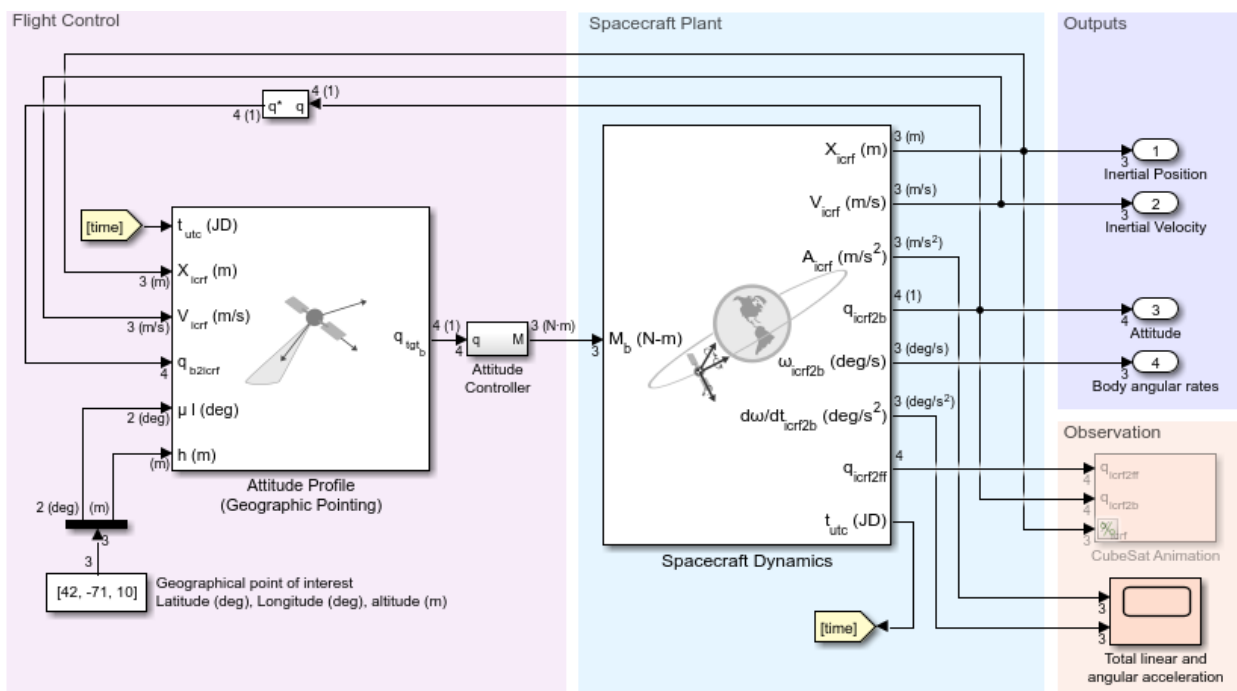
Flight Control

Spacecraft Plant

Outputs

4 (1)

4 (1)

$q^*$ q

[time]

$t_{utc}$ (JD)

$X_{icrf}$ (m)

3 (m)

$V_{icrf}$ (m/s)

3 (m/s)

$q_{b2icrf}$

4

μ l (deg)

2 (deg)

h (m)

(m)

$q_{tgt_b}$

4 (1)

4

q M

3 (N·m)

Attitude Controller

Attitude Profile (Geographic Pointing)

2 (deg)

(m)

3

3

[42, -71, 10]

Geographical point of interest
Latitude (deg), Longitude (deg), altitude (m)

$M_b$ (N-m)

3

$X_{icrf}$ (m)

3 (m)

$V_{icrf}$ (m/s)

3 (m/s)

$A_{icrf}$ $(m/s^2)$

3 $(m/s^2)$

$q_{icrf2b}$

4 (1)

$\omega_{icrf2b}$ (deg/s)

3 (deg/s)

$d\omega/dt_{icrf2b}$ $(deg/s^2)$

3 $(deg/s^2)$

$q_{icrf2ff}$

4

$t_{utc}$ (JD)

Spacecraft Dynamics

[time]

3

1

Inertial Position

3

2

Inertial Velocity

4

3

Attitude

3

4

Body angular rates

Observation

4

$q_{icrf2ff}$

4

$q_{icrf2b}$

3

$X_{icrf}$

CubeSat Animation

3

3

Total linear and angular acceleration